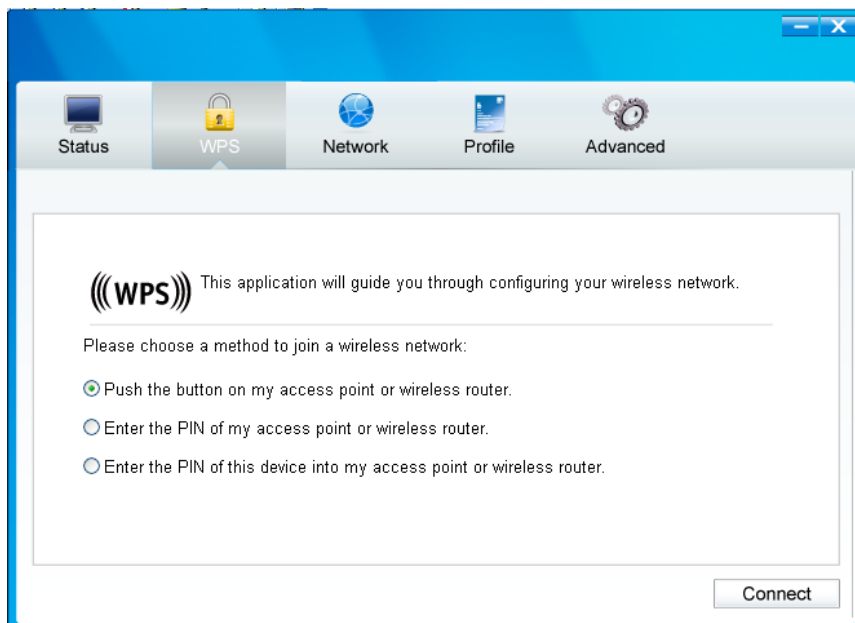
Status
WPS
Network
Profile
Advanced

((WPS)) This application will guide you through configuring your wireless network.

Please choose a method to join a wireless network:

Push the button on my access point or wireless router.

Enter the PIN of my access point or wireless router.

Enter the PIN of this device into my access point or wireless router.

Connect